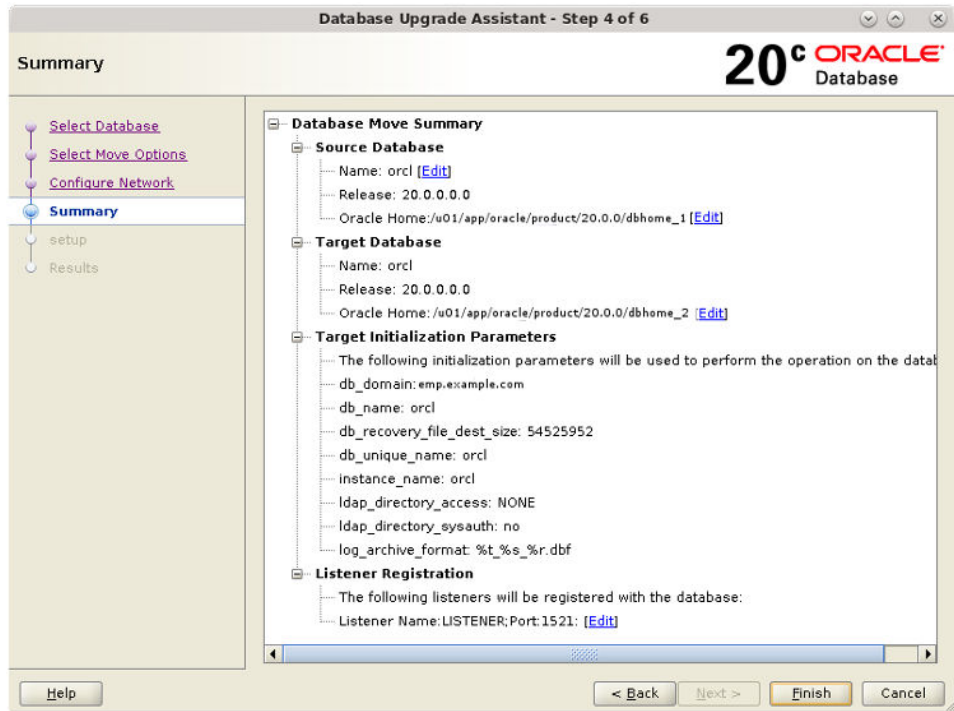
Database Upgrade Assistant - Step 4 of 6

Summary

20c ORACLE Database

Select Database
Select Move Options
Configure Network
Summary
setup
Results

Database Move Summary
Source Database
Name: orcl [Edit]
Release: 20.0.0.0.0
Oracle Home:/u01/app/oracle/product/20.0.0/dbhome_1 [Edit]
Target Database
Name: orcl
Release: 20.0.0.0.0
Oracle Home: /u01/app/oracle/product/20.0.0/dbhome_2 [Edit]
Target Initialization Parameters
The following initialization parameters will be used to perform the operation on the datat
db_domain: emp.example.com
db_name: orcl
db_recovery_file_dest_size: 54525952
db_unique_name: orcl
instance_name: orcl
ldap_directory_access: NONE
ldap_directory_sysauth: no
log_archive_format: %t_%s_%r.dbf
Listener Registration
The following listeners will be registered with the database:
Listener Name:LISTENER;Port:1521: [Edit]

Help
< Back
Next >
Finish
Cancel